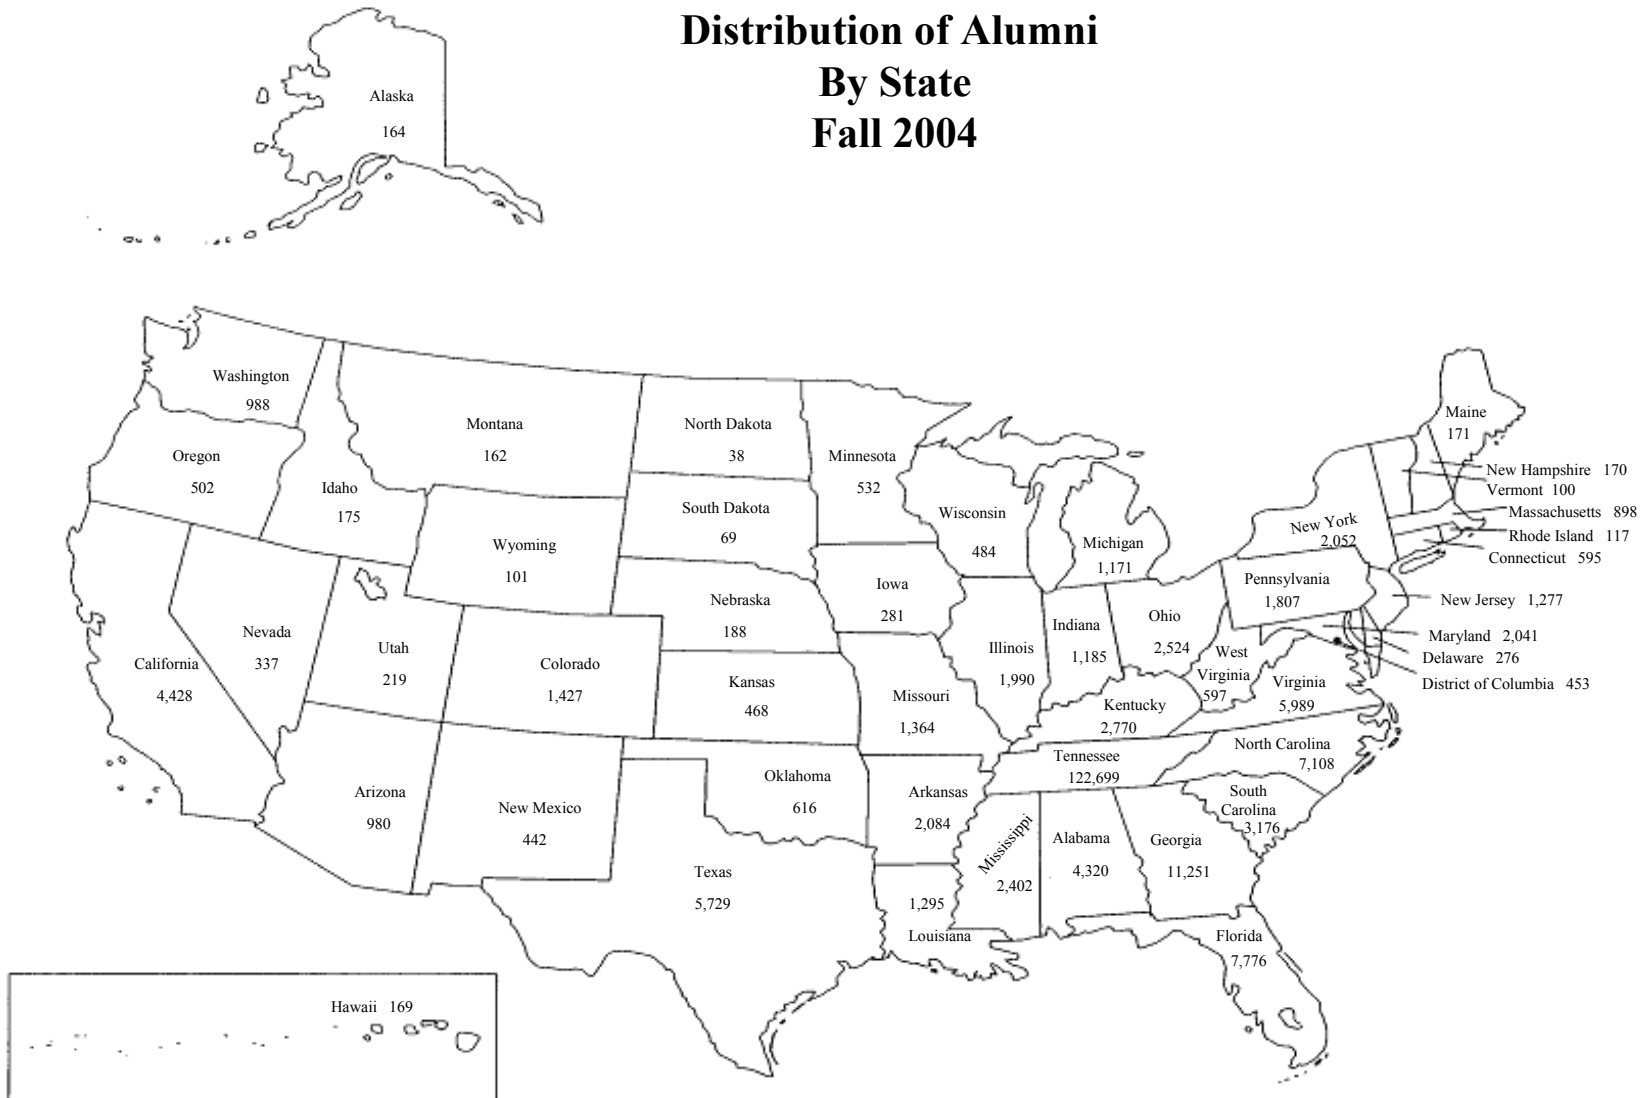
Distribution of Alumni
By State
Fall 2004

Alaska
164

Washington
988

Oregon
502

Idaho
175

Montana
162

North Dakota
38

Minnesota
532

Maine
171

New Hampshire 170
Vermont 100
Massachusetts 898
Rhode Island 117
Connecticut 595

South Dakota
69

Wyoming
101

Wisconsin
484

Michigan
1,171

New York
2,052

Pennsylvania
1,807

New Jersey 1,277

Iowa
281

Nebraska
188

Nevada
337

Utah
219

Colorado
1,427

California
4,428

Illinois
1,990

Indiana
1,185

Ohio
2,524

West Virginia
597

Maryland 2,041
Delaware 276
District of Columbia 453

Kansas
468

Missouri
1,364

Kentucky
2,770

Virginia
5,989

Tennessee
122,699

North Carolina
7,108

Oklahoma
616

Arizona
980

New Mexico
442

Arkansas
2,084

South Carolina
3,176

Mississippi
2,402

Alabama
4,320

Georgia
11,251

Texas
5,729

1,295
Louisiana

Florida
7,776

Hawaii 169